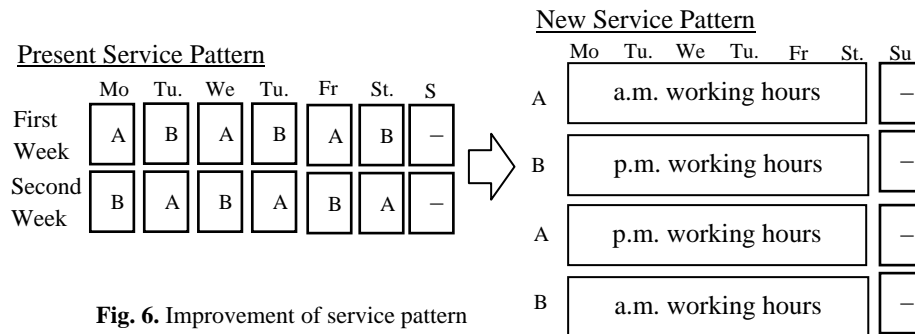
Present Service Pattern

| | Mo | Tu. | We | Tu. | Fr | St. | S |
|---|---|---|---|---|---|---|---|
| First Week | A | B | A | B | A | B | – |
| Second Week | B | A | B | A | B | A | – |

New Service Pattern

| | Mo Tu. We Tu. Fr St. | Su |
|---|---|---|
| A | a.m. working hours | – |
| B | p.m. working hours | – |
| A | p.m. working hours | – |
| B | a.m. working hours | – |

**Fig. 6.** Improvement of service pattern